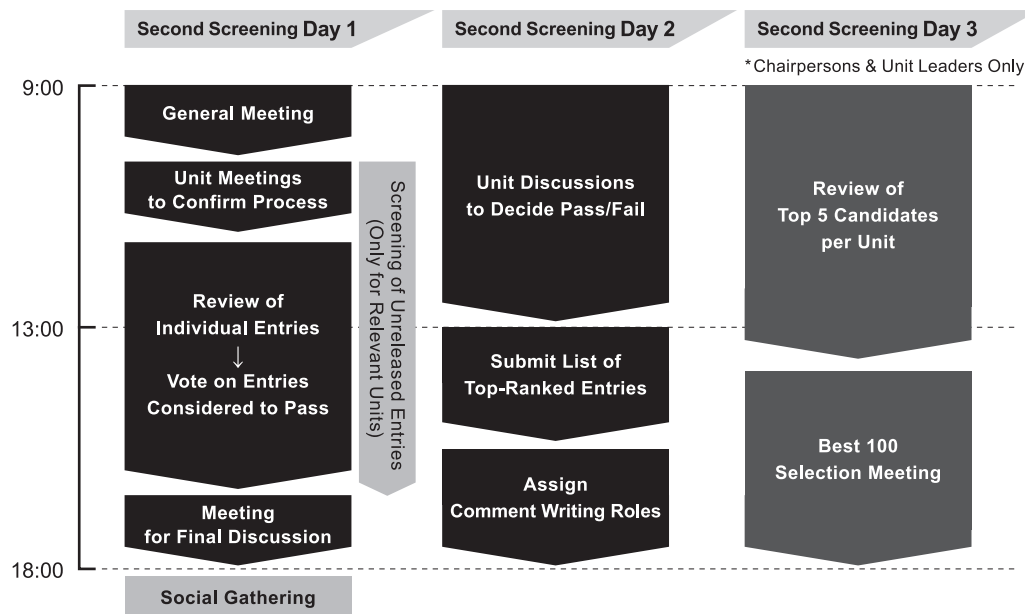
Second Screening Day 1

Second Screening Day 2

Second Screening Day 3

*Chairpersons & Unit Leaders Only

9:00

13:00

18:00

General Meeting

Unit Meetings to Confirm Process

Review of Individual Entries
↓
Vote on Entries Considered to Pass

Meeting for Final Discussion

Social Gathering

Screening of Unreleased Entries (Only for Relevant Units)

Unit Discussions to Decide Pass/Fail

Submit List of Top-Ranked Entries

Assign Comment Writing Roles

Review of Top 5 Candidates per Unit

Best 100 Selection Meeting